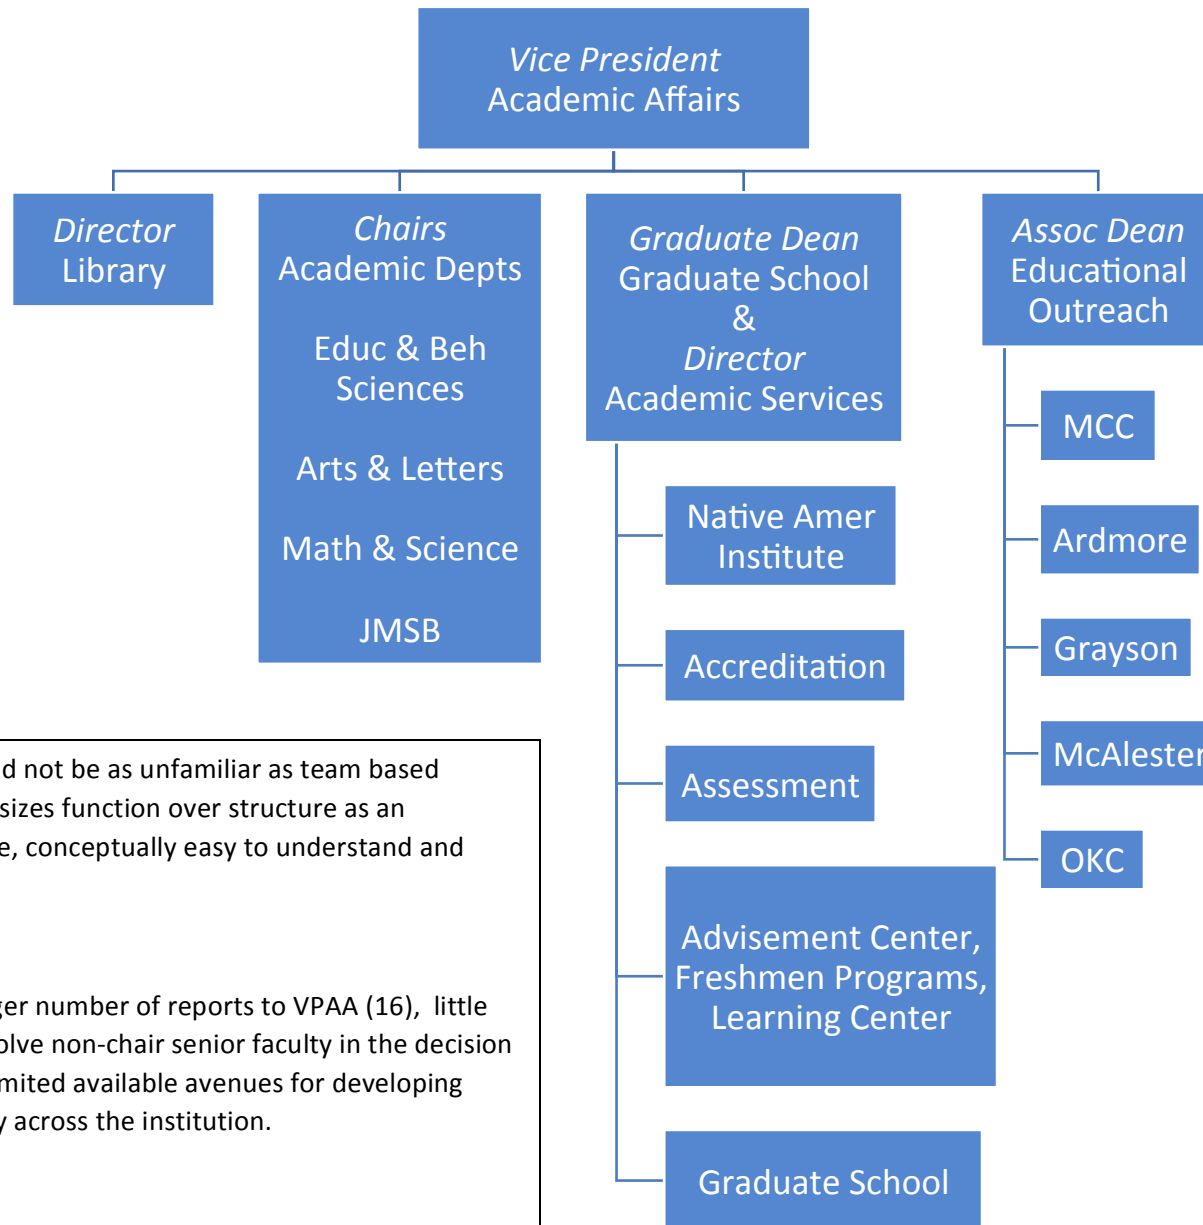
Vice President
Academic Affairs

Director
Library

Chairs
Academic Depts

Educ & Beh Sciences

Arts & Letters

Math & Science

JMSB

Graduate Dean
Graduate School
&
Director
Academic Services

Native Amer Institute

Accreditation

Assessment

Advisement Center, Freshmen Programs, Learning Center

Graduate School

Assoc Dean
Educational Outreach

MCC

Ardmore

Grayson

McAlester

OKC

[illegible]d not be as unfamiliar as team based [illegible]sizes function over structure as an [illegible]e, conceptually easy to understand and

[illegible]ger number of reports to VPAA (16), little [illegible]olve non-chair senior faculty in the decision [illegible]mited available avenues for developing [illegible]y across the institution.